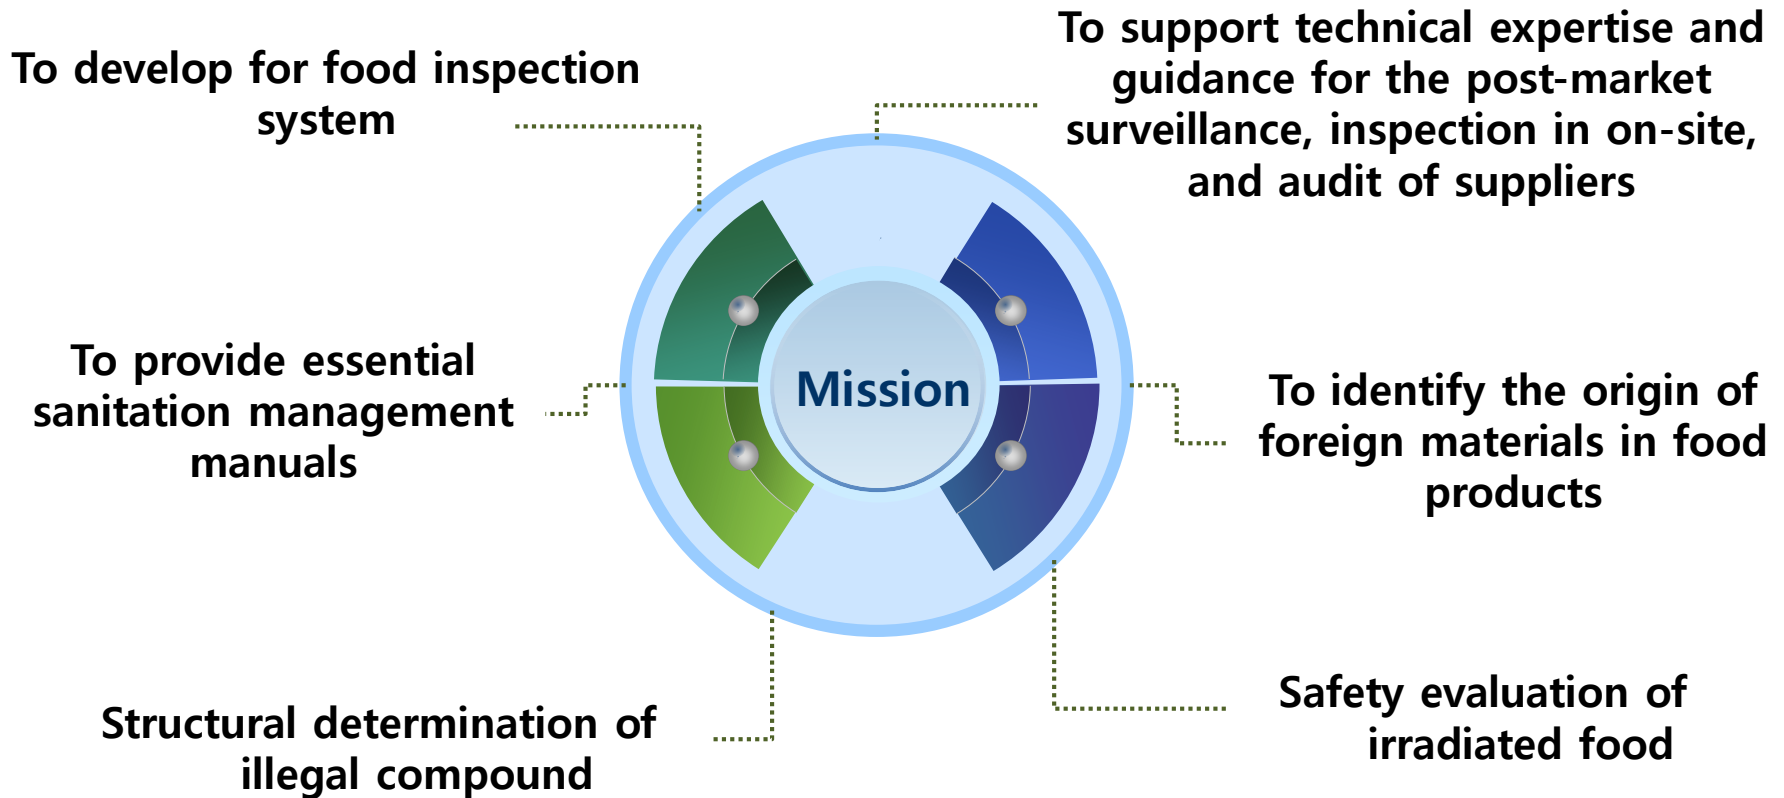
To develop for food inspection system

To support technical expertise and guidance for the post-market surveillance, inspection in on-site, and audit of suppliers

To provide essential sanitation management manuals

Mission

To identify the origin of foreign materials in food products

Structural determination of illegal compound

Safety evaluation of irradiated food